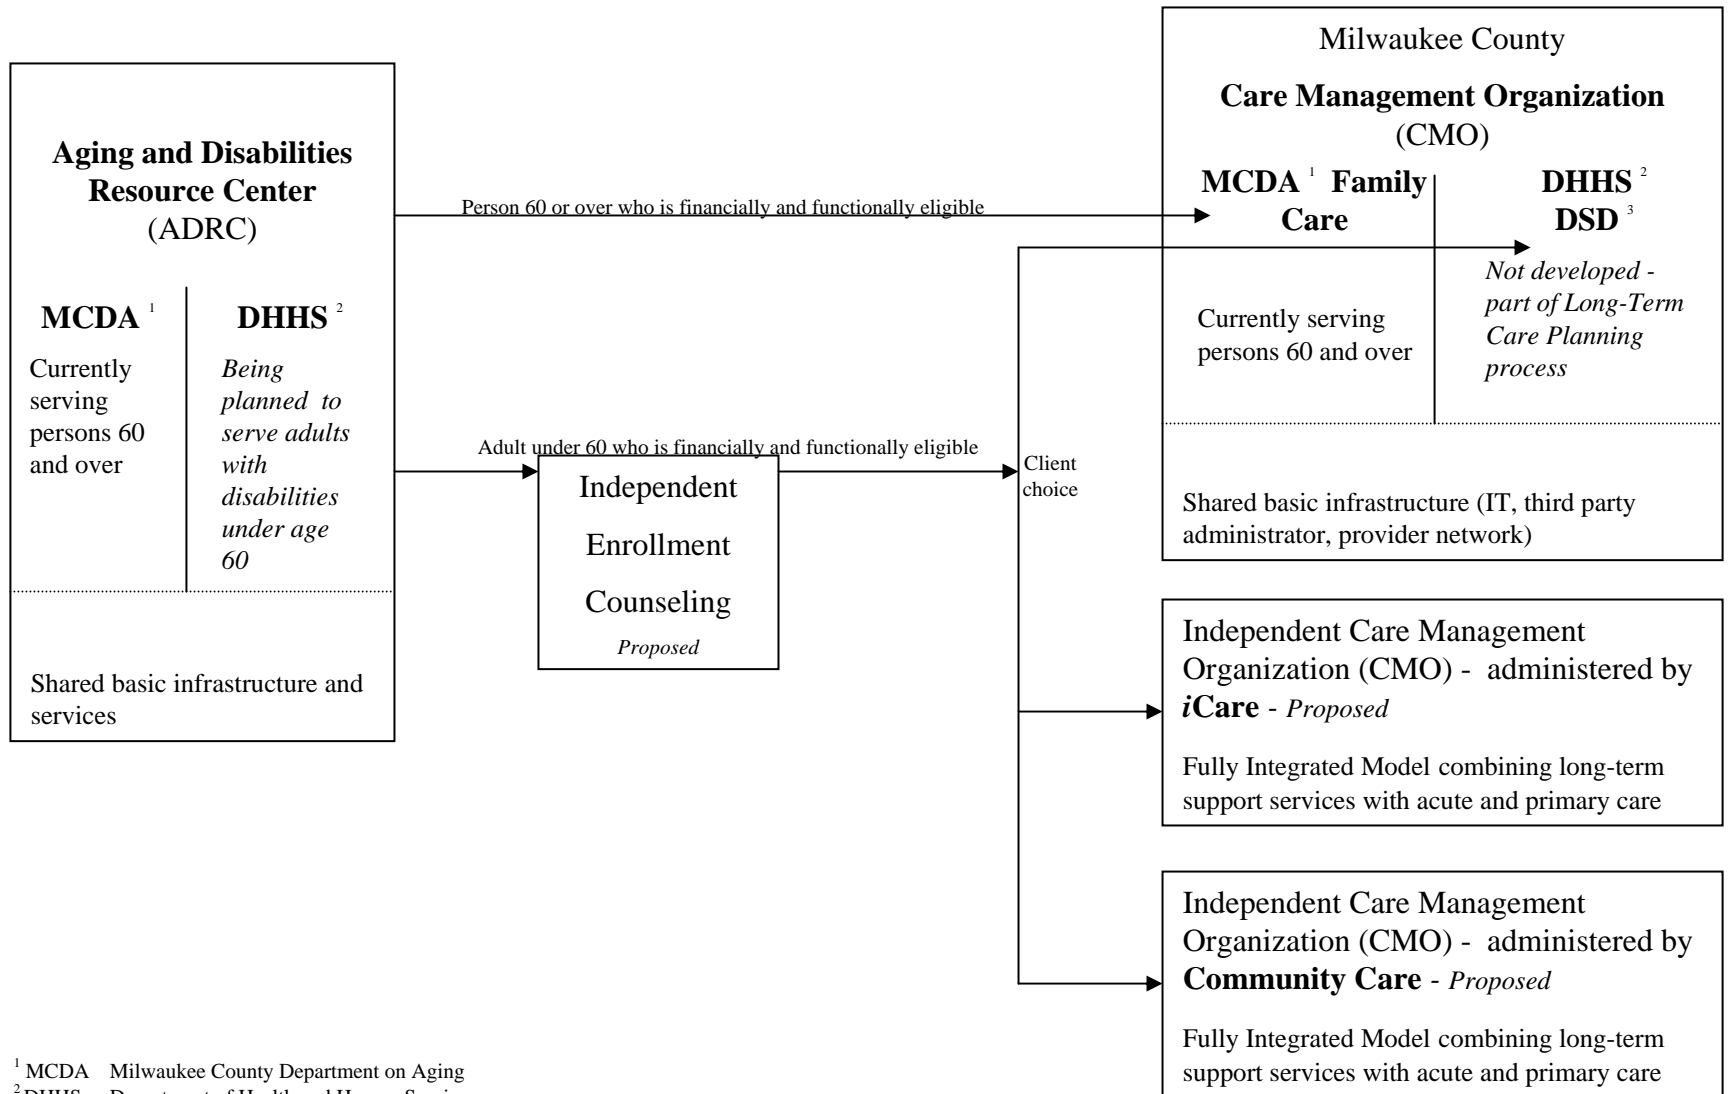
Aging and Disabilities Resource Center
(ADRC)

MCDA $^1$

Currently serving persons 60 and over

DHHS $^2$

*Being planned to serve adults with disabilities under age 60*

Shared basic infrastructure and services

Person 60 or over who is financially and functionally eligible

Adult under 60 who is financially and functionally eligible

Independent Enrollment Counseling
*Proposed*

Client choice

Milwaukee County
**Care Management Organization**
(CMO)

**MCDA** $^1$ **Family Care**

Currently serving persons 60 and over

**DHHS** $^2$ **DSD** $^3$

*Not developed - part of Long-Term Care Planning process*

Shared basic infrastructure (IT, third party administrator, provider network)

Independent Care Management Organization (CMO) - administered by ***i*Care** - *Proposed*

Fully Integrated Model combining long-term support services with acute and primary care

Independent Care Management Organization (CMO) - administered by **Community Care** - *Proposed*

Fully Integrated Model combining long-term support services with acute and primary care

$^1$ MCDA Milwaukee County Department on Aging
$^2$ DHHS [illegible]